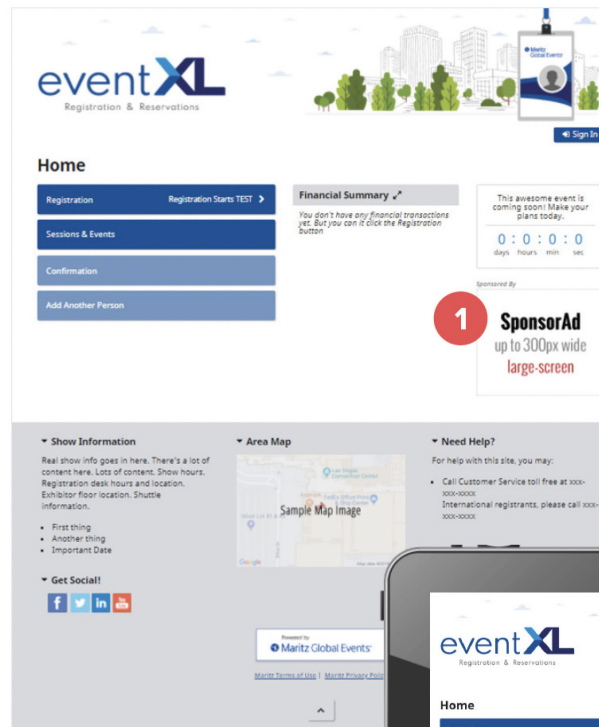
eventXL
Registration & Reservations

Maritz Global Events

Sign In

Home

Registration
Registration Starts TEST >

Sessions & Events

Confirmation

Add Another Person

Financial Summary

You don't have any financial transactions yet. But you can it click the Registration button

This awesome event is coming soon! Make your plans today.

0 : 0 : 0 : 0
days hours min sec

Sponsored By

1

SponsorAd
up to 300px wide
large-screen

Show Information

Real show info goes in here. There's a lot of content here. Lots of content. Show hours. Registration desk hours and location. Exhibitor floor location. Shuttle information.

- First thing
- Another thing
- Important Date

Get Social!

Area Map

Sample Map Image

Google

Need Help?

For help with this site, you may:

- Call Customer Service toll free at xxx-xxx-xxxx
International registrants, please call xxx-xxx-xxxx

Powered by
Maritz Global Events

Maritz Terms of Use | Maritz Privacy Poli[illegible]

eventXL
Registration & Reservations

Home